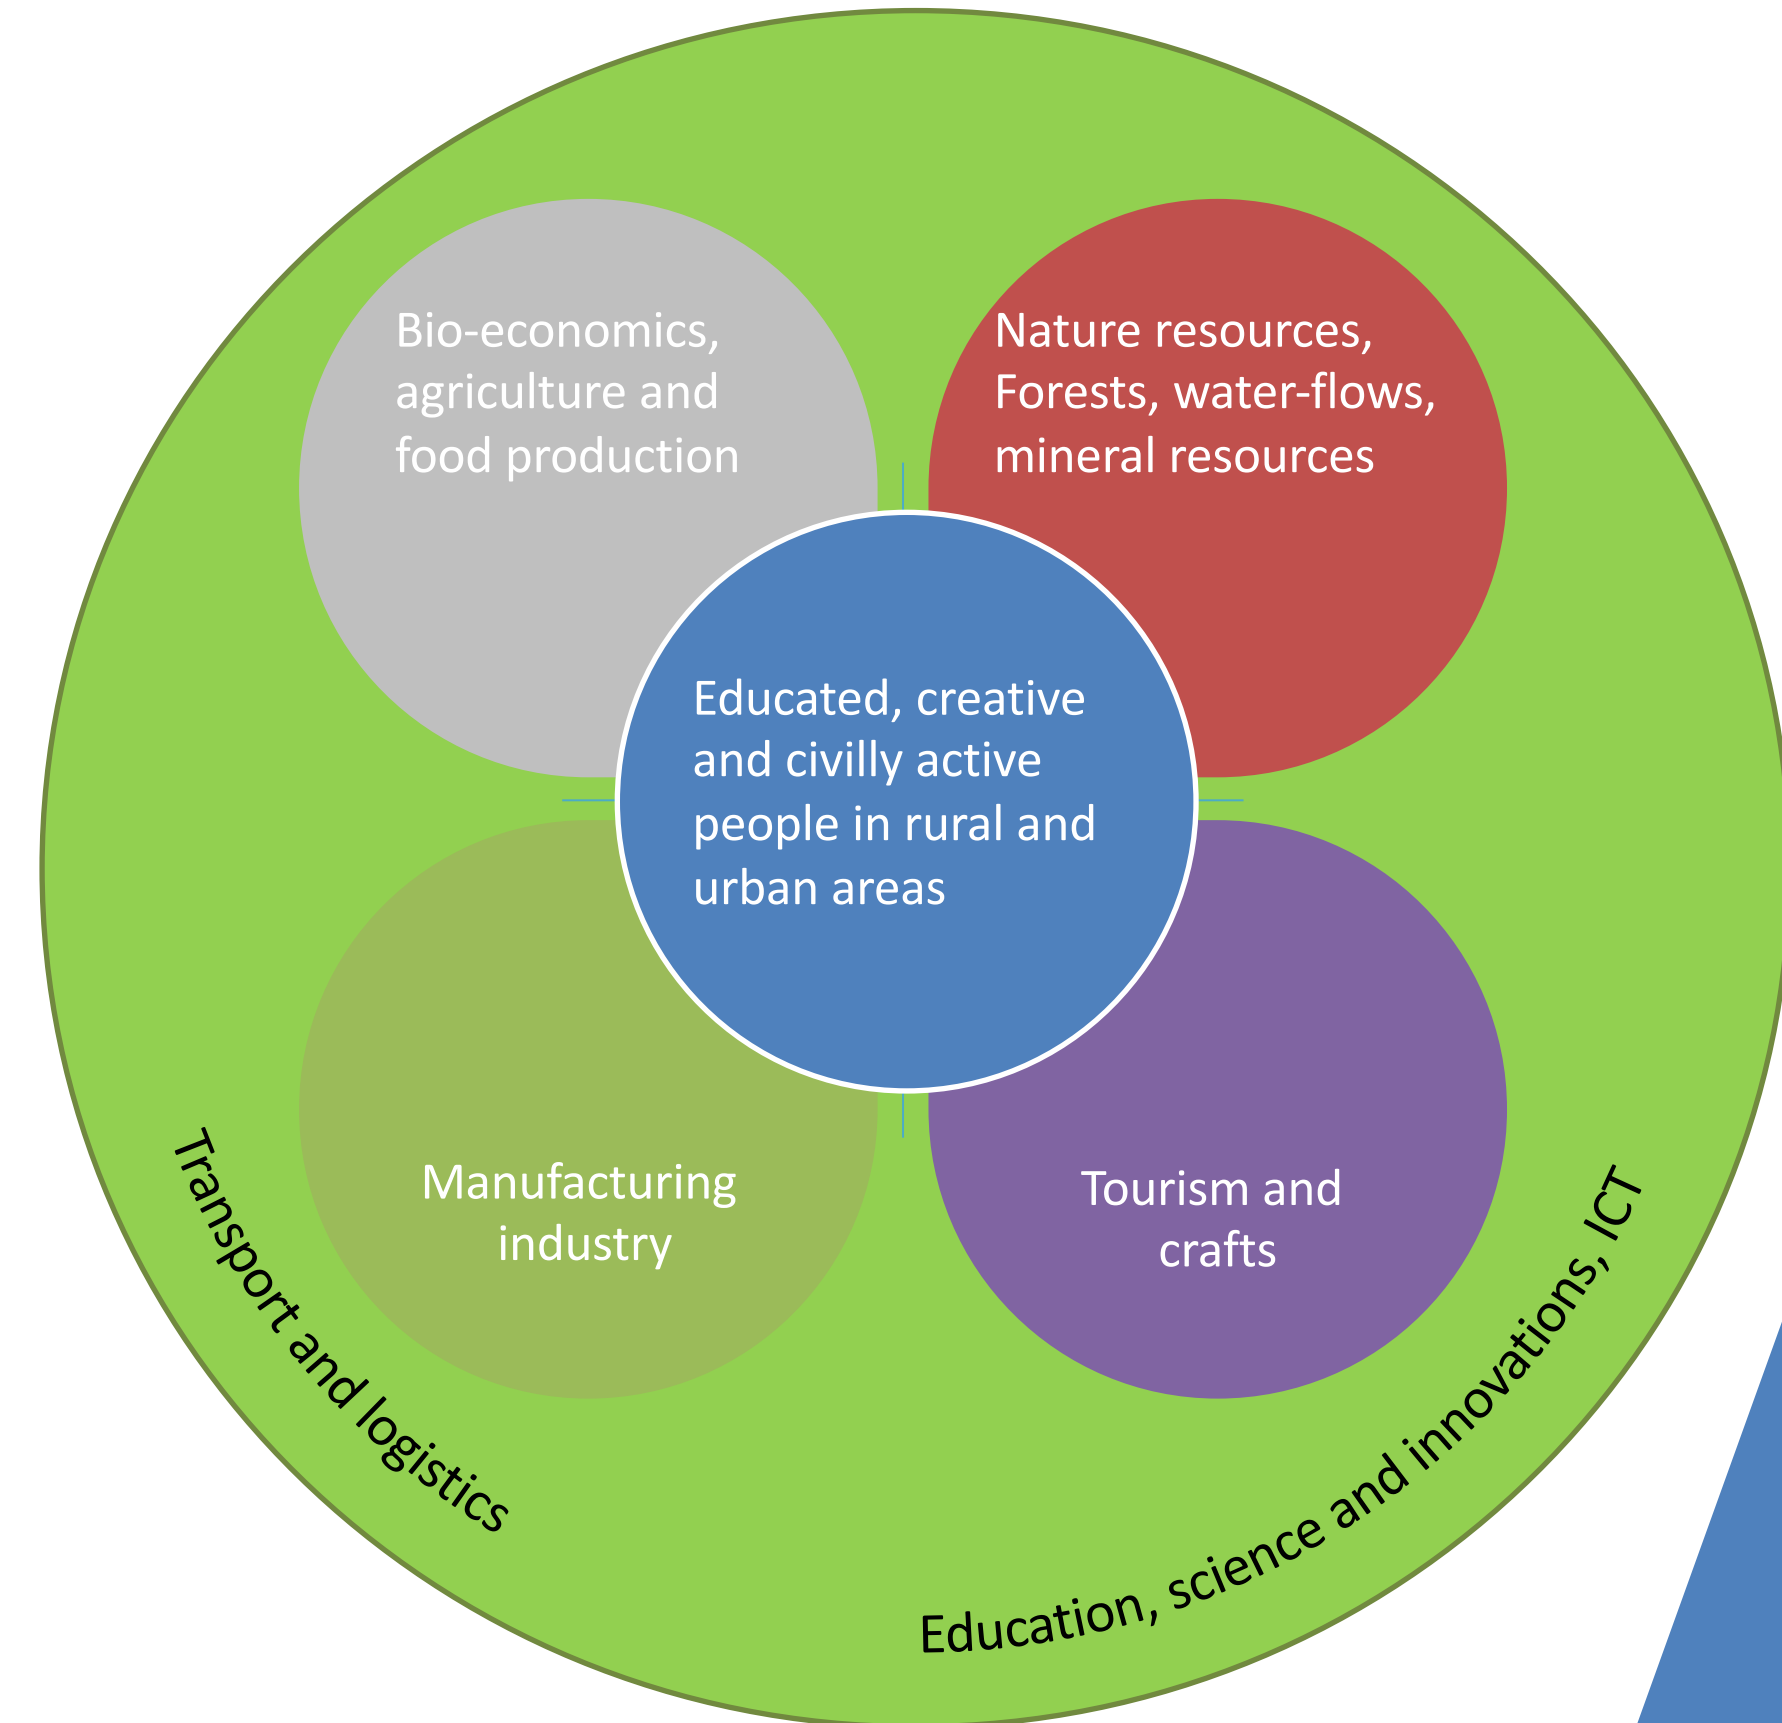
Bio-economics, agriculture and food production

Nature resources, Forests, water-flows, mineral resources

Educated, creative and civilly active people in rural and urban areas

Manufacturing industry

Tourism and crafts

Transport and logistics

Education, science and innovations, ICT